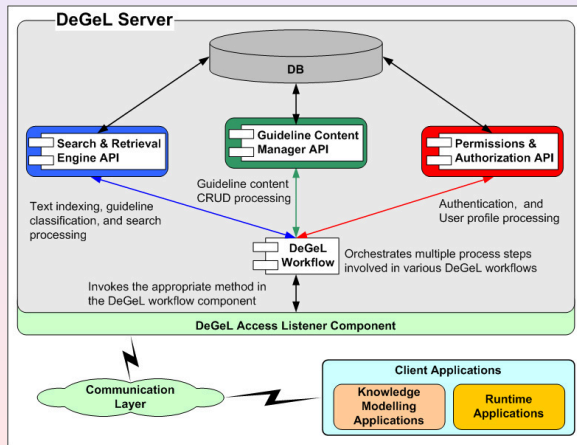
DeGeL Server

DB

Search & Retrieval Engine API

Guideline Content Manager API

Permissions & Authorization API

Guideline content CRUD processing

Text indexing, guideline classification, and search processing

Authentication, and User profile processing

DeGeL Workflow

Orchestrates multiple process steps involved in various DeGeL workflows

Invokes the appropriate method in the DeGeL workflow component

DeGeL Access Listener Component

Communication Layer

Client Applications

Knowledge Modelling Applications

Runtime Applications